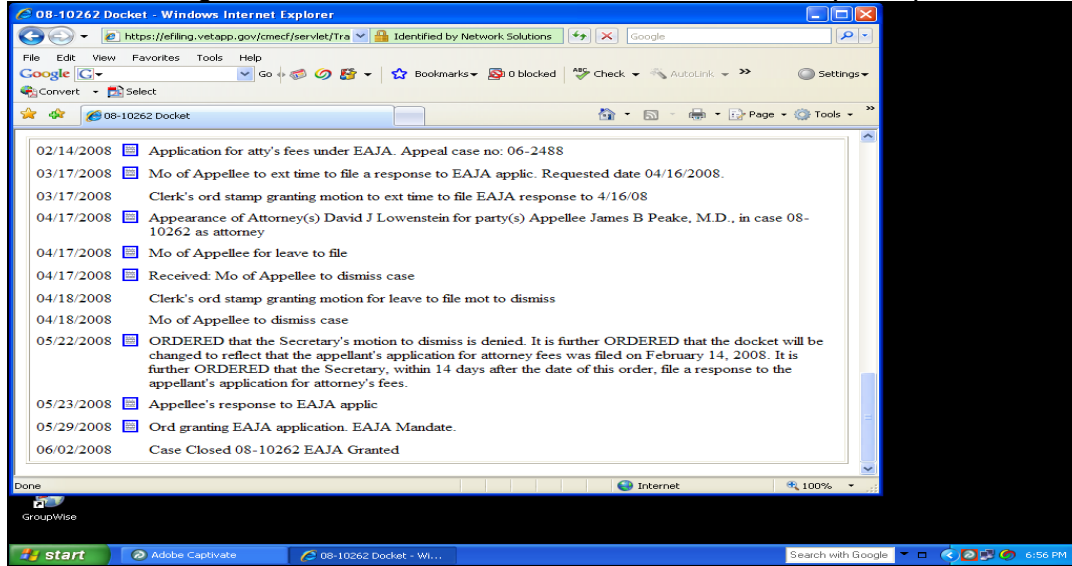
08-10262 Docket - Windows Internet Explorer

https://efiling.vetapp.gov/cmecf/servlet/Tra
Identified by Network Solutions
Google

File Edit View Favorites Tools Help
Google G Go Bookmarks 0 blocked Check AutoLink Settings
Convert Select

08-10262 Docket
Page Tools

| | |
|---|---|
| 02/14/2008 | Application for atty's fees under EAJA. Appeal case no: 06-2488 |
| 03/17/2008 | Mo of Appellee to ext time to file a response to EAJA applic. Requested date 04/16/2008. |
| 03/17/2008 | Clerk's ord stamp granting motion to ext time to file EAJA response to 4/16/08 |
| 04/17/2008 | Appearance of Attorney(s) David J Lowenstein for party(s) Appellee James B Peake, M.D., in case 08-10262 as attorney |
| 04/17/2008 | Mo of Appellee for leave to file |
| 04/17/2008 | Received: Mo of Appellee to dismiss case |
| 04/18/2008 | Clerk's ord stamp granting motion for leave to file mot to dismiss |
| 04/18/2008 | Mo of Appellee to dismiss case |
| 05/22/2008 | ORDERED that the Secretary's motion to dismiss is denied. It is further ORDERED that the docket will be changed to reflect that the appellant's application for attorney fees was filed on February 14, 2008. It is further ORDERED that the Secretary, within 14 days after the date of this order, file a response to the appellant's application for attorney's fees. |
| 05/23/2008 | Appellee's response to EAJA applic |
| 05/29/2008 | Ord granting EAJA application. EAJA Mandate. |
| 06/02/2008 | Case Closed 08-10262 EAJA Granted |

Done
Internet
100%

GroupWise

start
Adobe Captivate
08-10262 Docket - Wi...
Search with Google
6:56 PM